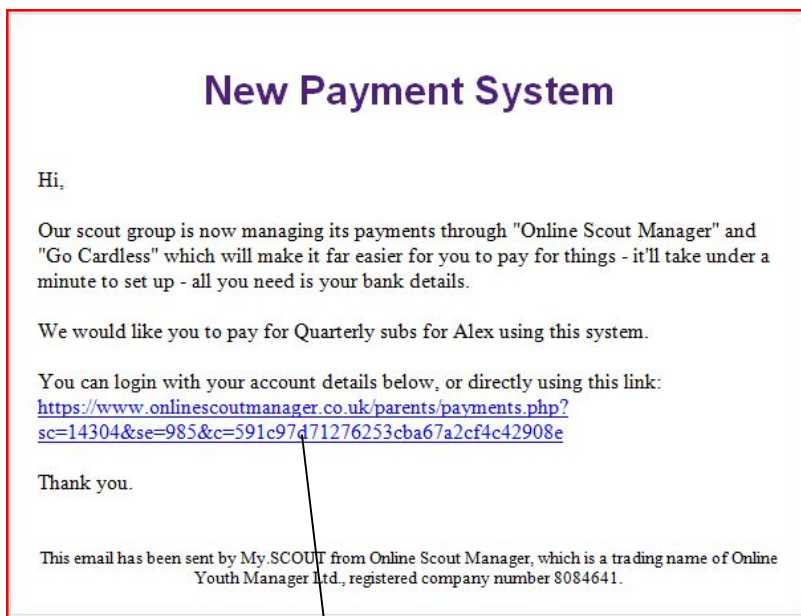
New Payment System

Hi,

Our scout group is now managing its payments through "Online Scout Manager" and "Go Cardless" which will make it far easier for you to pay for things - it'll take under a minute to set up - all you need is your bank details.

We would like you to pay for Quarterly subs for Alex using this system.

You can login with your account details below, or directly using this link: https://www.onlinescoutmanager.co.uk/parents/payments.php?sc=14304&se=985&c=591c97d71276253cba67a2cf4c42908e

Thank you.

This email has been sent by My.SCOUT from Online Scout Manager, which is a trading name of Online Youth Manager Ltd., registered company number 8084641.